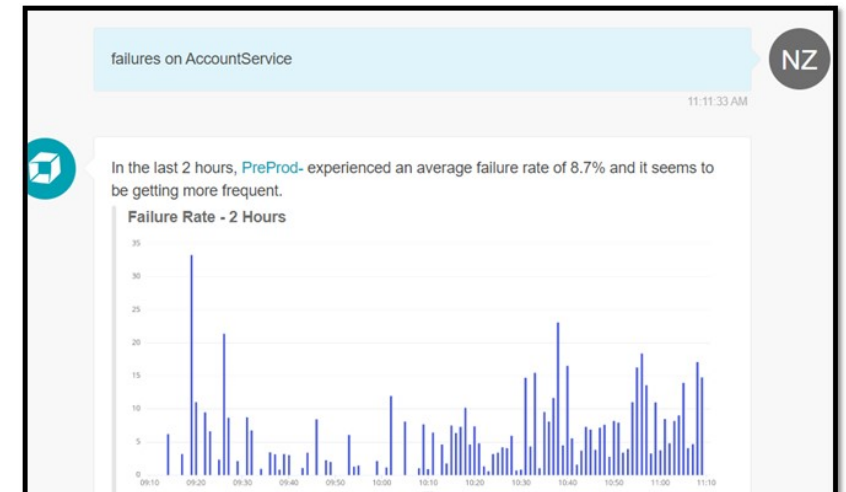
failures on AccountService

NZ

11:11:33 AM

In the last 2 hours, PreProd- experienced an average failure rate of 8.7% and it seems to be getting more frequent.

Failure Rate - 2 Hours

35
30
25
20
15
10
5
0

09:10 09:20 09:30 09:40 09:50 10:00 10:10 10:20 10:30 10:40 10:50 11:00 11:10